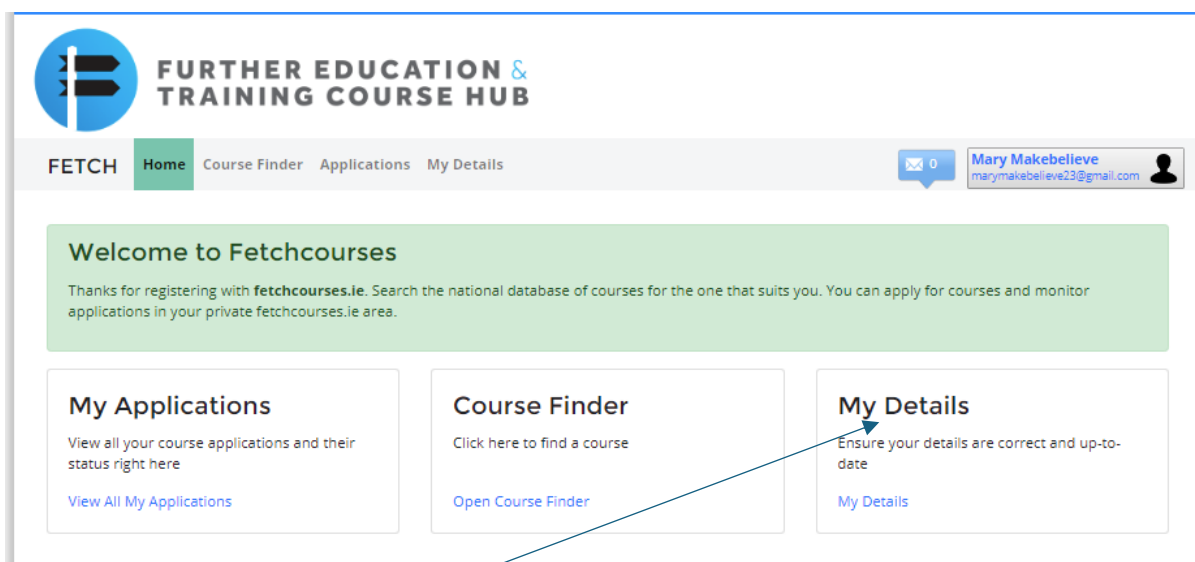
FURTHER EDUCATION &
TRAINING COURSE HUB

FETCH Home Course Finder Applications My Details

0

Mary Makebelieve
marymakebelieve23@gmail.com

Welcome to Fetchcourses

Thanks for registering with **fetchcourses.ie**. Search the national database of courses for the one that suits you. You can apply for courses and monitor applications in your private fetchcourses.ie area.

My Applications

View all your course applications and their status right here

View All My Applications

Course Finder

Click here to find a course

Open Course Finder

My Details

Ensure your details are correct and up-to-date

My Details